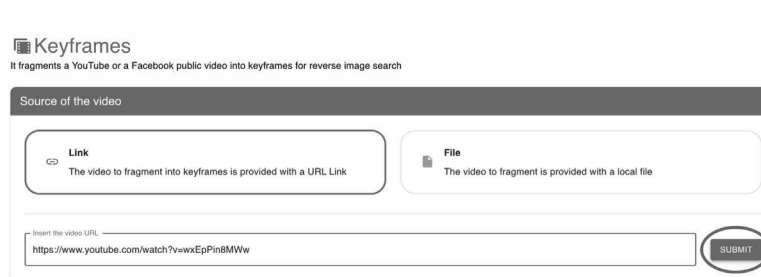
Keyframes
It fragments a YouTube or a Facebook public video into keyframes for reverse image search

Source of the video

Link
The video to fragment into keyframes is provided with a URL Link

File
The video to fragment is provided with a local file

Insert the video URL
https://www.youtube.com/watch?v=wxEpPin8MWw

SUBMIT